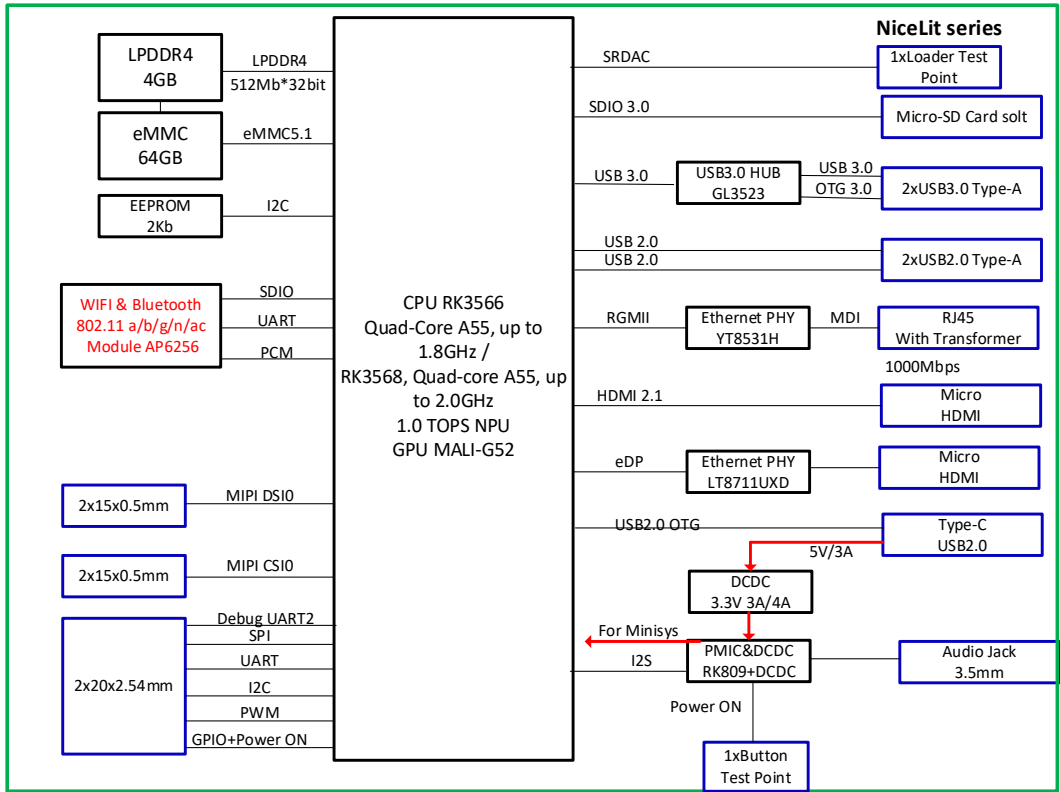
NiceLit series

LPDDR4
4GB

LPDDR4
512Mb*32bit

eMMC
64GB

eMMC5.1

EEPROM
2Kb

I2C

WIFI & Bluetooth
802.11 a/b/g/n/ac
Module AP6256

SDIO
UART
PCM

2x15x0.5mm

MIPI DSI0

2x15x0.5mm

MIPI CSI0

2x20x2.54mm

Debug UART2
SPI
UART
I2C
PWM
GPIO+Power ON

CPU RK3566
Quad-Core A55, up to 1.8GHz /
RK3568, Quad-core A55, up to 2.0GHz
1.0 TOPS NPU
GPU MALI-G52

SRDAC

1xLoader Test
Point

SDIO 3.0

Micro-SD Card solt

USB 3.0

USB3.0 HUB
GL3523

USB 3.0
OTG 3.0

2xUSB3.0 Type-A

USB 2.0
USB 2.0

2xUSB2.0 Type-A

RGMII

Ethernet PHY
YT8531H

MDI

RJ45
With Transformer

1000Mbps

HDMI 2.1

Micro
HDMI

eDP

Ethernet PHY
LT8711UXD

Micro
HDMI

USB2.0 OTG

Type-C
USB2.0

5V/3A

DCDC
3.3V 3A/4A

For Minisys

I2S

PMIC&DCDC
RK809+DCDC

Audio Jack
3.5mm

Power ON

1xButton
Test Point